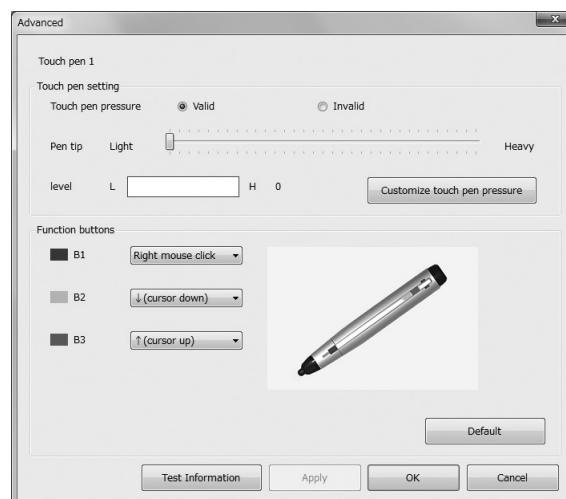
Advanced

Touch pen 1

Touch pen setting

Touch pen pressure Valid Invalid

Pen tip Light Heavy

level L H 0

Customize touch pen pressure

Function buttons

B1 Right mouse click

B2 ↓(cursor down)

B3 ↑(cursor up)

Default

Test Information Apply OK Cancel